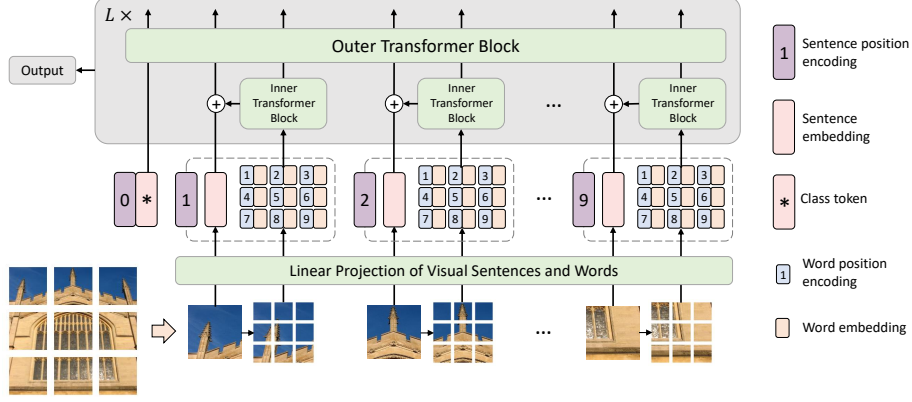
$L\times$

Outer Transformer Block

Output

Inner Transformer Block

Inner Transformer Block

...

Inner Transformer Block

0 * 1

1 2 3
4 5 6
7 8 9

2

1 2 3
4 5 6
7 8 9

...

9

1 2 3
4 5 6
7 8 9

Linear Projection of Visual Sentences and Words

...

1 Sentence position encoding

Sentence embedding

* Class token

1 Word position encoding

Word embedding